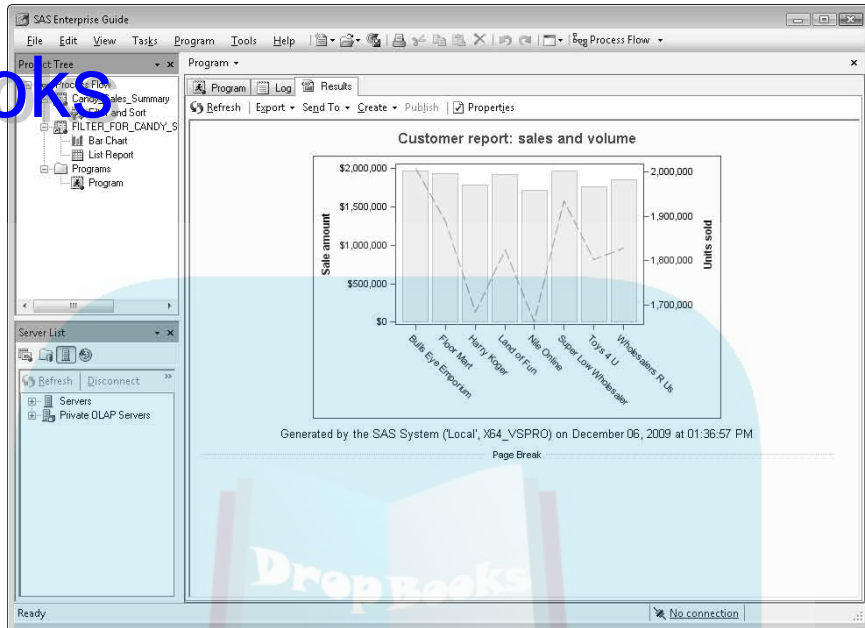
SAS Enterprise Guide

File Edit View Tasks Program Tools Help Process Flow

Project Tree

oks

Process Flow
Candy_Sales_Summary
Filter and Sort
FILTER_FOR_CANDY_S
Bar Chart
List Report
Programs
Program

Server List

Refresh | Disconnect

Servers
Private OLAP Servers

Program ▾

Program | Log | Results

Refresh | Export ▾ | Send To ▾ | Create ▾ | Publish | Properties

Customer report: sales and volume

| Sale amount | Units sold |
|---|---|
| $2,000,000 | 2,000,000 |
| $1,500,000 | 1,900,000 |
| $1,000,000 | 1,800,000 |
| $500,000 | 1,700,000 |
| $0 | |

Bulls Eye Emporium
Floor Mart
Harry Koger
Land of Fun
Nile Online
Super Low Wholesaler
Toys 4 U
Wholesalers R Us

Generated by the SAS System ('Local', X64_VSPRO) on December 06, 2009 at 01:36:57 PM

Page Break

DropBooks

Ready

No connection